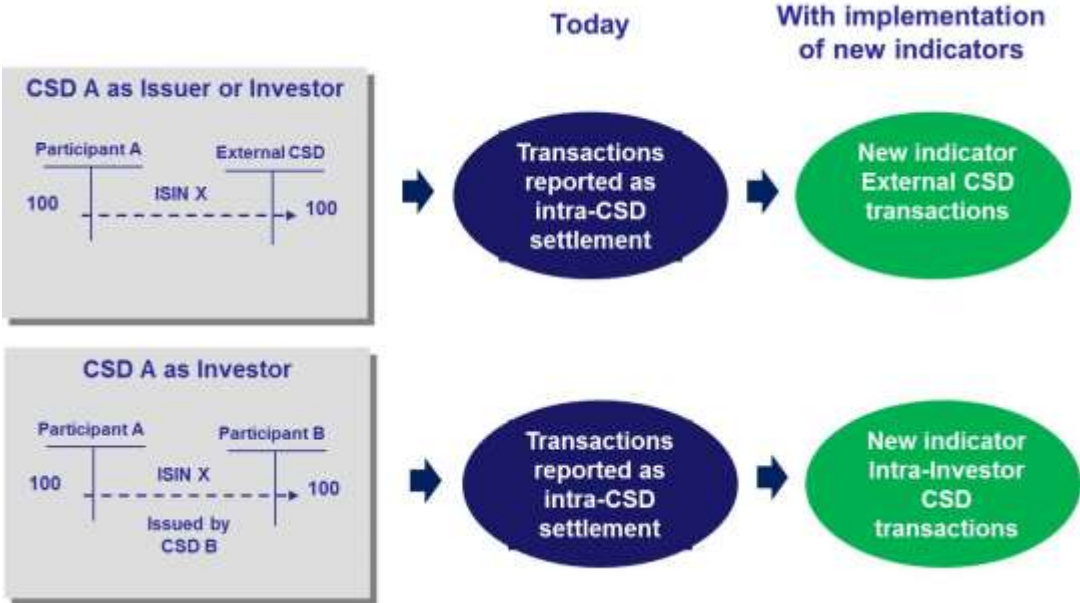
Today

With implementation of new indicators

CSD A as Issuer or Investor

Participant A

External CSD

ISIN X

100

100

Transactions reported as intra-CSD settlement

New indicator External CSD transactions

CSD A as Investor

Participant A

Participant B

ISIN X

100

100

Issued by CSD B

Transactions reported as intra-CSD settlement

New indicator Intra-Investor CSD transactions